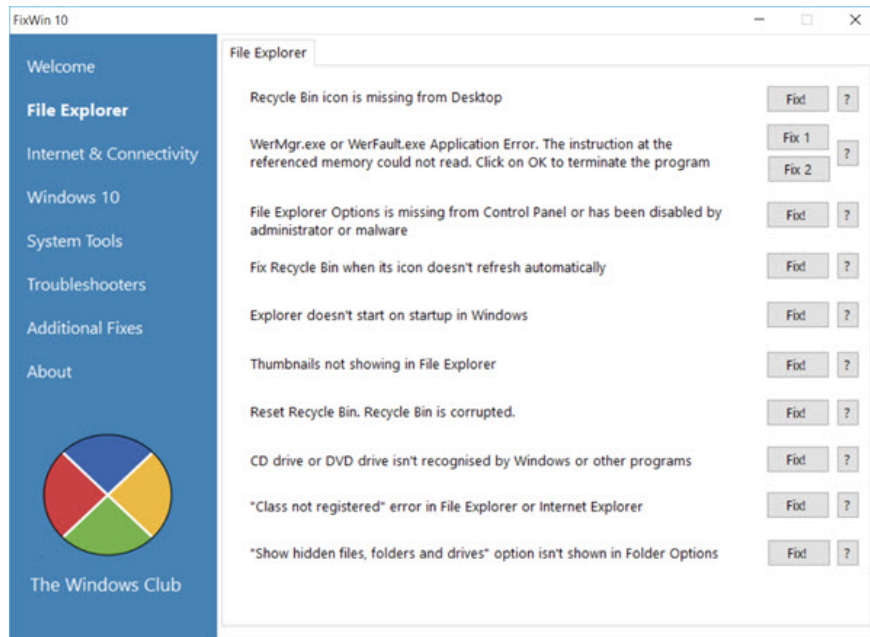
FixWin 10

Welcome
File Explorer
Internet & Connectivity
Windows 10
System Tools
Troubleshooters
Additional Fixes
About

The Windows Club

File Explorer

Recycle Bin icon is missing from Desktop
Fix!
?

WerMgr.exe or WerFault.exe Application Error. The instruction at the referenced memory could not read. Click on OK to terminate the program
Fix 1
Fix 2
?

File Explorer Options is missing from Control Panel or has been disabled by administrator or malware
Fix!
?

Fix Recycle Bin when its icon doesn't refresh automatically
Fix!
?

Explorer doesn't start on startup in Windows
Fix!
?

Thumbnails not showing in File Explorer
Fix!
?

Reset Recycle Bin. Recycle Bin is corrupted.
Fix!
?

CD drive or DVD drive isn't recognised by Windows or other programs
Fix!
?

"Class not registered" error in File Explorer or Internet Explorer
Fix!
?

"Show hidden files, folders and drives" option isn't shown in Folder Options
Fix!
?